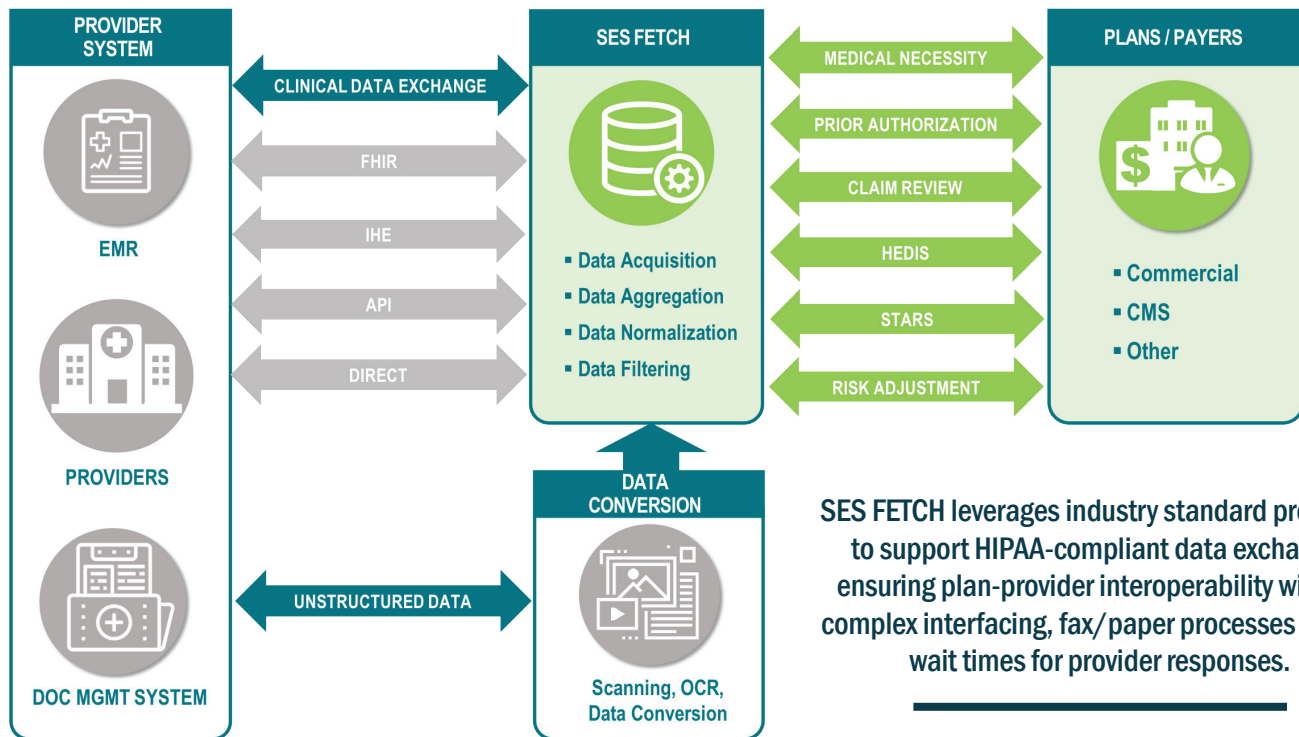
PROVIDER SYSTEM

EMR

PROVIDERS

DOC MGMT SYSTEM

CLINICAL DATA EXCHANGE

FHIR

IHE

API

DIRECT

UNSTRUCTURED DATA

SES FETCH

▪ Data Acquisition
▪ Data Aggregation
▪ Data Normalization
▪ Data Filtering

DATA CONVERSION

Scanning, OCR, Data Conversion

MEDICAL NECESSITY

PRIOR AUTHORIZATION

CLAIM REVIEW

HEDIS

STARS

RISK ADJUSTMENT

PLANS / PAYERS

▪ Commercial
▪ CMS
▪ Other

SES FETCH leverages industry standard pr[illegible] to support HIPAA-compliant data excha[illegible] ensuring plan-provider interoperability wi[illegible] complex interfacing, fax/paper processes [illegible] wait times for provider responses.